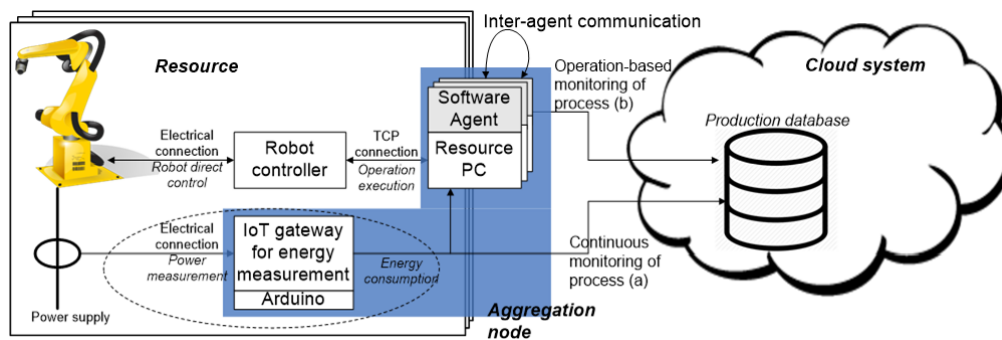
Inter-agent communication

Resource

Cloud system

Operation-based monitoring of process (b)

Software Agent

Resource PC

Production database

Electrical connection
Robot direct control

Robot controller

TCP connection
Operation execution

Electrical connection
Power measurement

IoT gateway for energy measurement

Arduino

Energy consumption

Continuous monitoring of process (a)

Power supply

Aggregation node